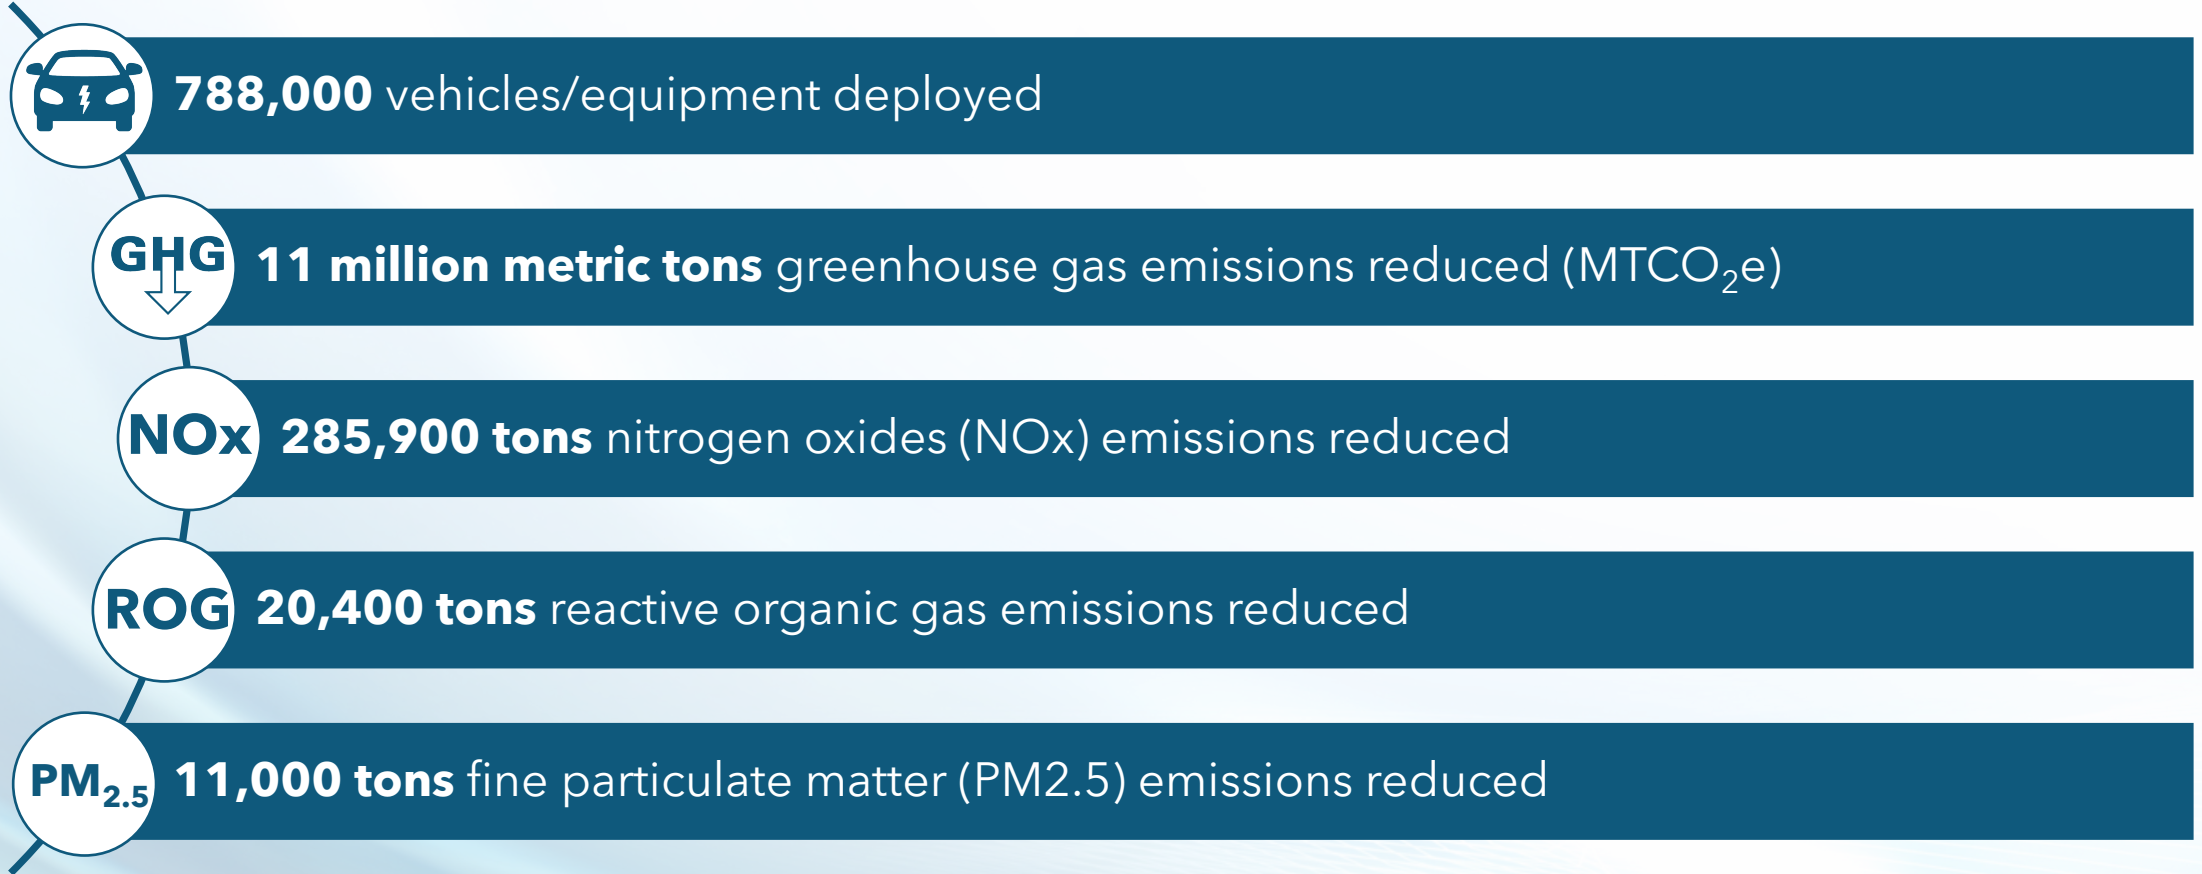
788,000 vehicles/equipment deployed

GHG

11 million metric tons greenhouse gas emissions reduced ($MTCO_2e$)

NOx

285,900 tons nitrogen oxides (NOx) emissions reduced

ROG

20,400 tons reactive organic gas emissions reduced

$PM_{2.5}$

11,000 tons fine particulate matter (PM2.5) emissions reduced